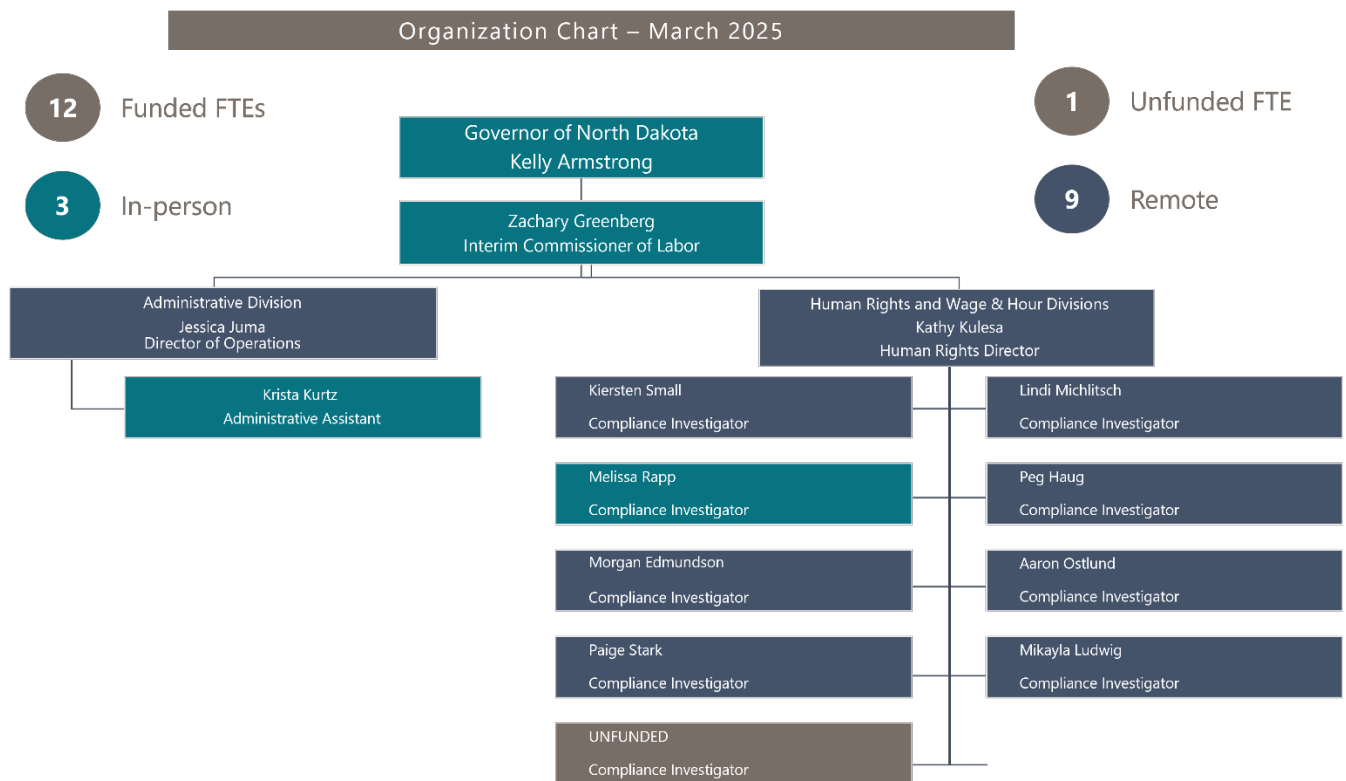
Organization Chart – March 2025

12 Funded FTEs

3 In-person

1 Unfunded FTE

9 Remote

Governor of North Dakota
Kelly Armstrong

Zachary Greenberg
Interim Commissioner of Labor

Administrative Division
Jessica Juma
Director of Operations

Krista Kurtz
Administrative Assistant

Human Rights and Wage & Hour Divisions
Kathy Kulesa
Human Rights Director

Kiersten Small
Compliance Investigator

Lindi Michlitsch
Compliance Investigator

Melissa Rapp
Compliance Investigator

Peg Haug
Compliance Investigator

Morgan Edmundson
Compliance Investigator

Aaron Ostlund
Compliance Investigator

Paige Stark
Compliance Investigator

Mikayla Ludwig
Compliance Investigator

UNFUNDED
Compliance Investigator